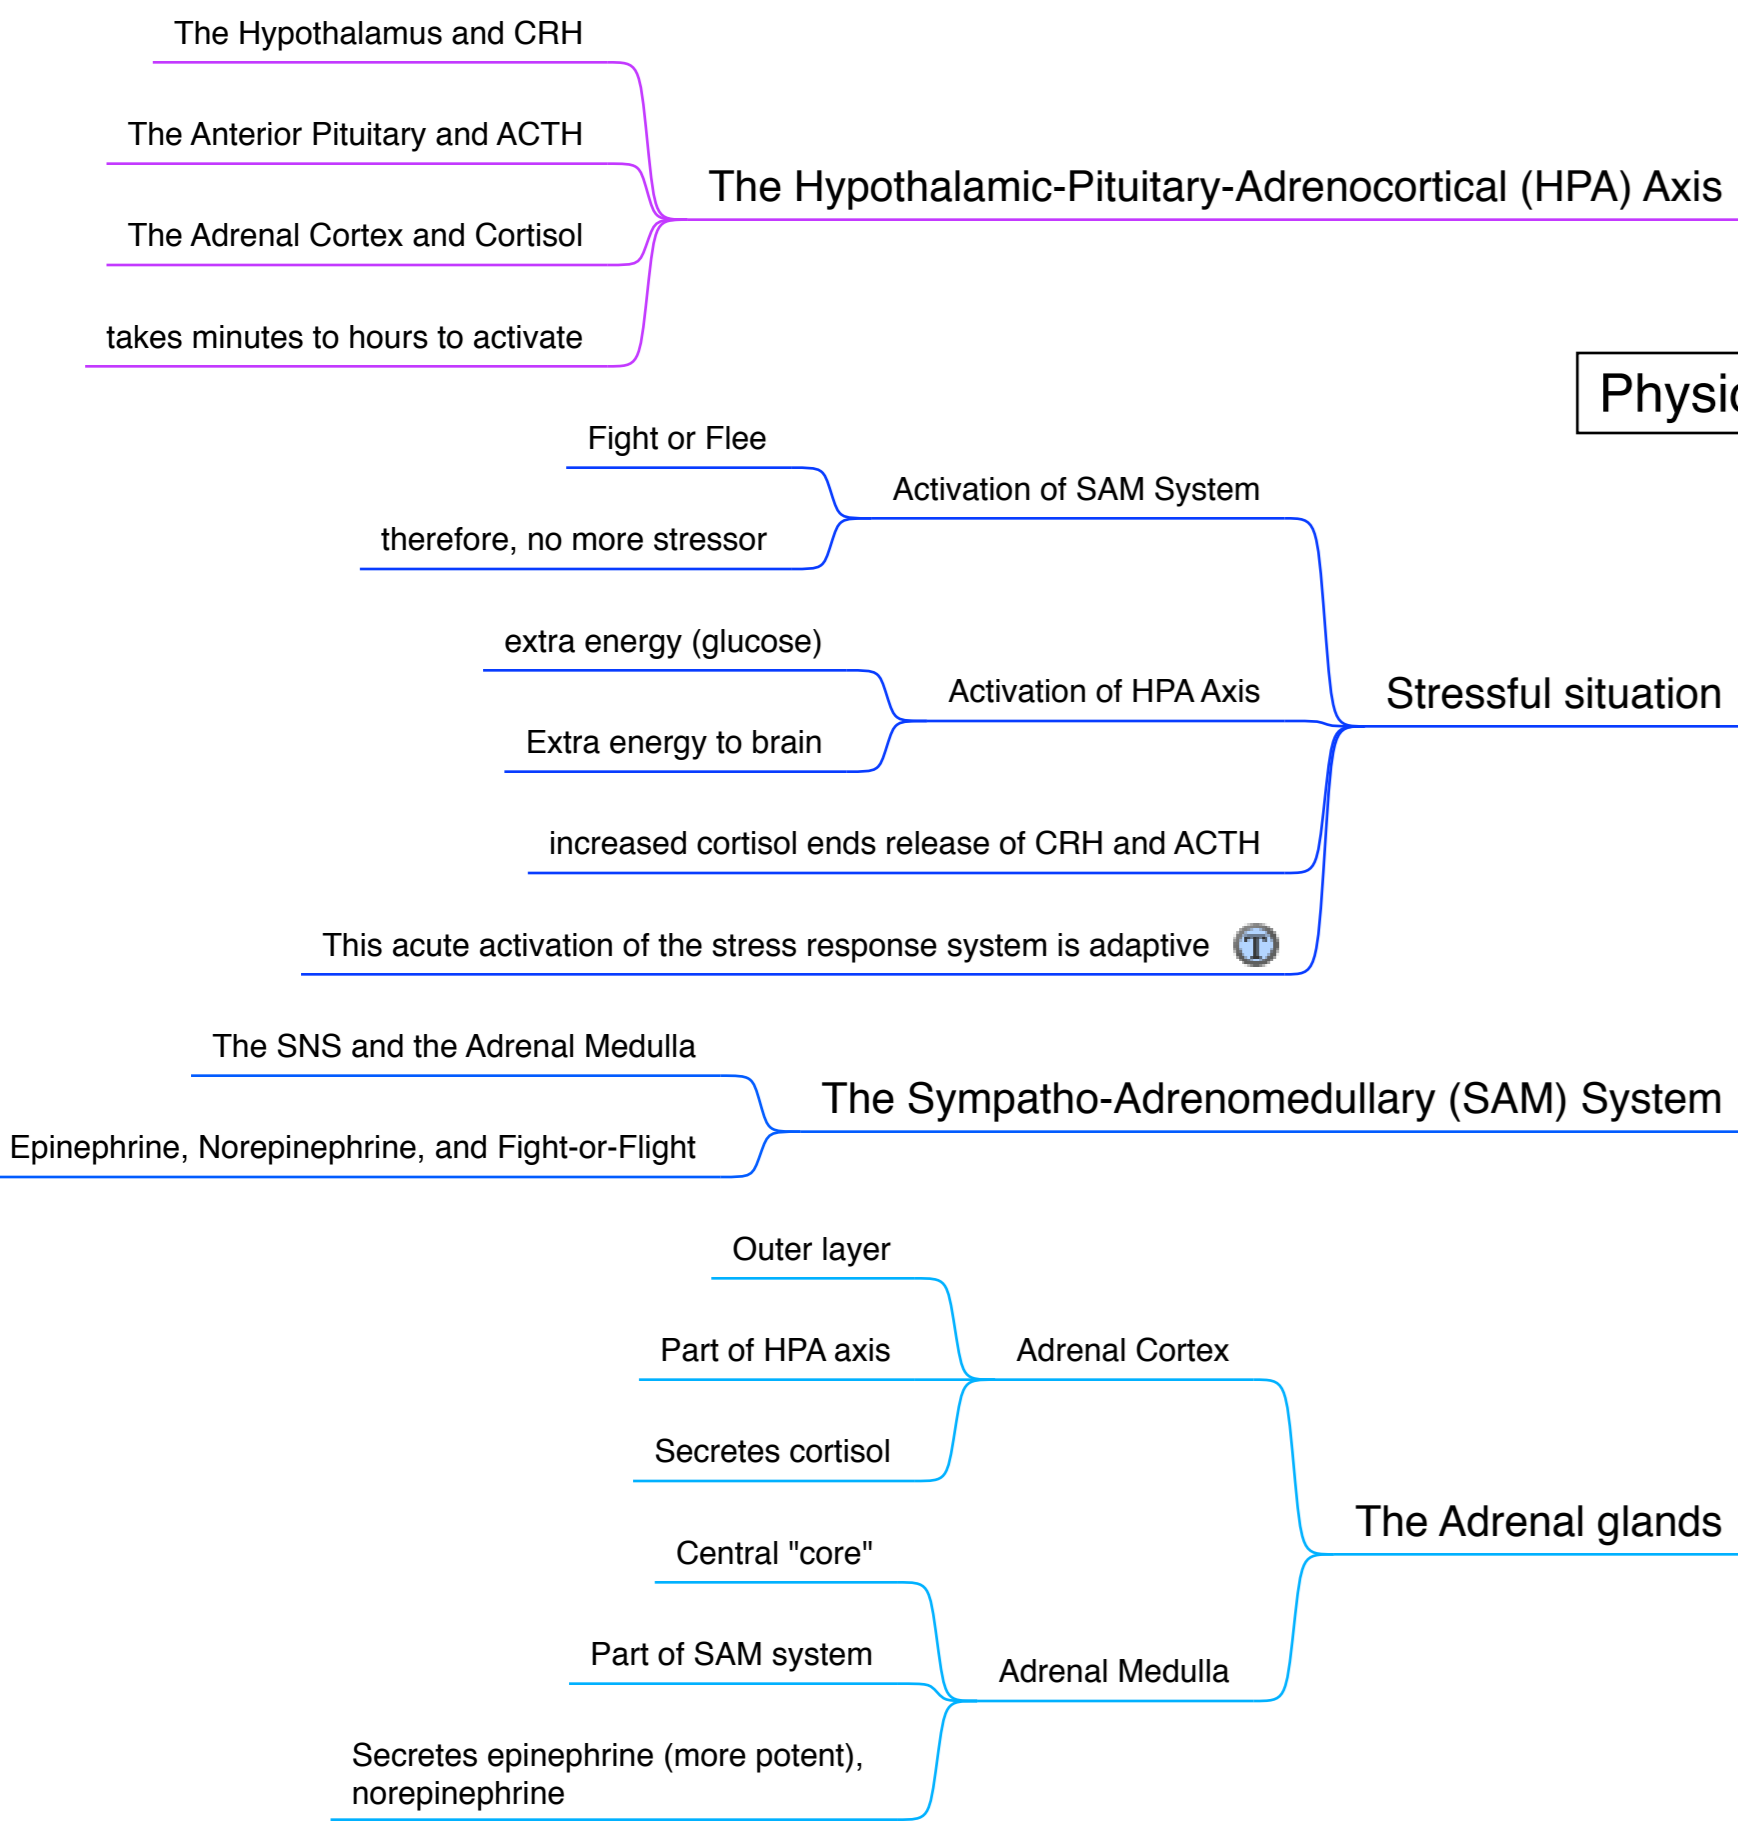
The Hypothalamus and CRH

The Anterior Pituitary and ACTH

The Adrenal Cortex and Cortisol

takes minutes to hours to activate

The Hypothalamic-Pituitary-Adrenocortical (HPA) Axis

Physi

Fight or Flee

therefore, no more stressor

Activation of SAM System

extra energy (glucose)

Extra energy to brain

Activation of HPA Axis

increased cortisol ends release of CRH and ACTH

This acute activation of the stress response system is adaptive

Stressful situation

The SNS and the Adrenal Medulla

Epinephrine, Norepinephrine, and Fight-or-Flight

The Sympatho-Adrenomedullary (SAM) System

Outer layer

Part of HPA axis

Secretes cortisol

Adrenal Cortex

Central "core"

Part of SAM system

Secretes epinephrine (more potent), norepinephrine

Adrenal Medulla

The Adrenal glands